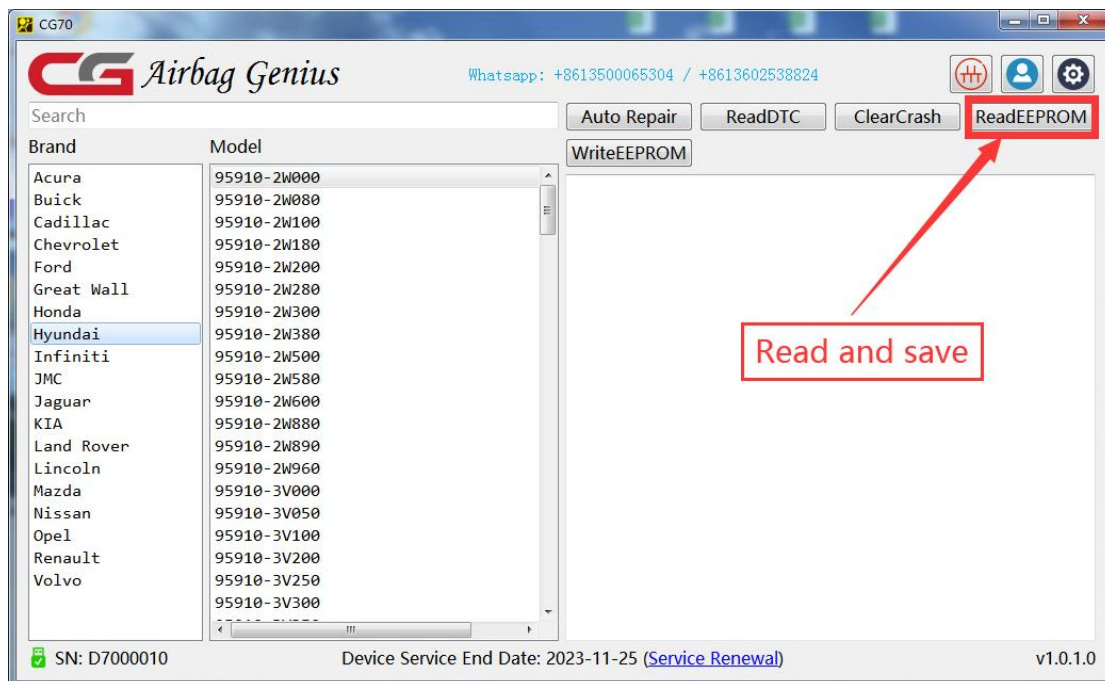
CG70

CG Airbag Genius

Whatsapp: +8613500065304 / +8613602538824

Search

Auto Repair ReadDTC ClearCrash ReadEEPROM

WriteEEPROM

Brand

Acura
Buick
Cadillac
Chevrolet
Ford
Great Wall
Honda
Hyundai
Infiniti
JMC
Jaguar
KIA
Land Rover
Lincoln
Mazda
Nissan
Opel
Renault
Volvo

Model

95910-2W000
95910-2W080
95910-2W100
95910-2W180
95910-2W200
95910-2W280
95910-2W300
95910-2W380
95910-2W500
95910-2W580
95910-2W600
95910-2W880
95910-2W890
95910-2W960
95910-3V000
95910-3V050
95910-3V100
95910-3V200
95910-3V250
95910-3V300
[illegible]

Read and save

SN: D7000010

Device Service End Date: 2023-11-25 (Service Renewal)

v1.0.1.0